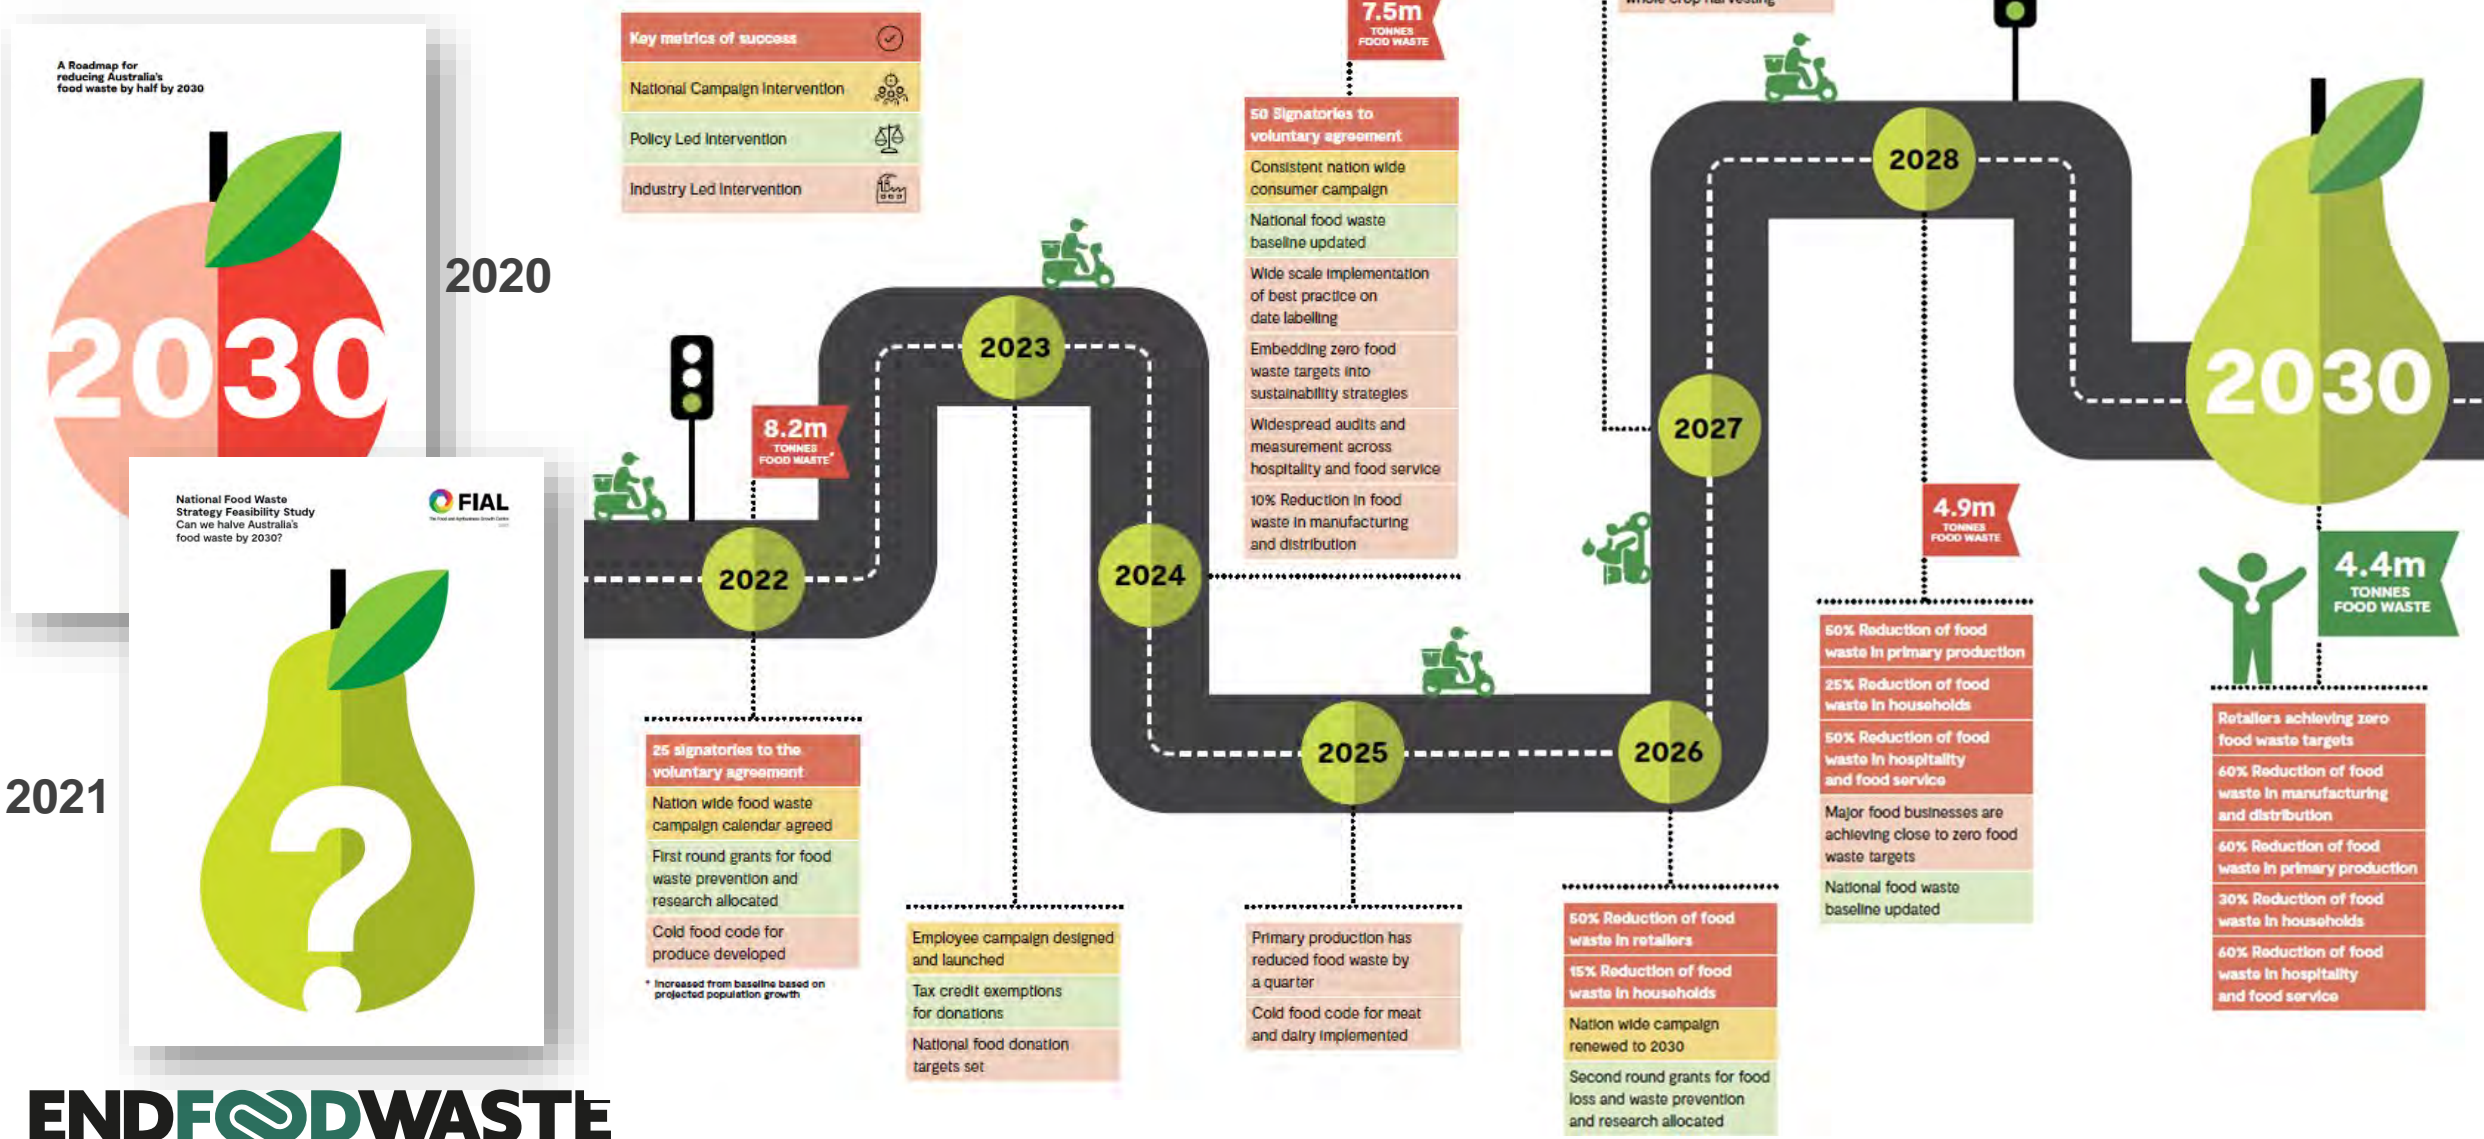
A Roadmap for reducing Australia's food waste by half by 2030

2030

2020

National Food Waste Strategy Feasibility Study
Can we halve Australia's food waste by 2030?

FIAL

2021

ENDFOODWASTE

Key metrics of success
National Campaign Intervention
Policy Led Intervention
Industry Led Intervention

8.2m TONNES FOOD WASTE*

2022

25 signatories to the voluntary agreement
Nation wide food waste campaign calendar agreed
First round grants for food waste prevention and research allocated
Cold food code for produce developed

* Increased from baseline based on projected population growth

2023

Employee campaign designed and launched
Tax credit exemptions for donations
National food donation targets set

7.5m TONNES FOOD WASTE

50 Signatories to voluntary agreement
Consistent nation wide consumer campaign
National food waste baseline updated
Wide scale implementation of best practice on date labelling
Embedding zero food waste targets into sustainability strategies
Widespread audits and measurement across hospitality and food service
10% Reduction in food waste in manufacturing and distribution

2024

2025

Primary production has reduced food waste by a quarter
Cold food code for meat and dairy implemented

2026

50% Reduction of food waste in retailers
15% Reduction of food waste in households
Nation wide campaign renewed to 2030
Second round grants for food loss and waste prevention and research allocated

2027

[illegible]

2028

4.9m TONNES FOOD WASTE

50% Reduction of food waste in primary production
25% Reduction of food waste in households
50% Reduction of food waste in hospitality and food service
Major food businesses are achieving close to zero food waste targets
National food waste baseline updated

2030

4.4m TONNES FOOD WASTE

Retailers achieving zero food waste targets
60% Reduction of food waste in manufacturing and distribution
60% Reduction of food waste in primary production
30% Reduction of food waste in households
60% Reduction of food waste in hospitality and food service